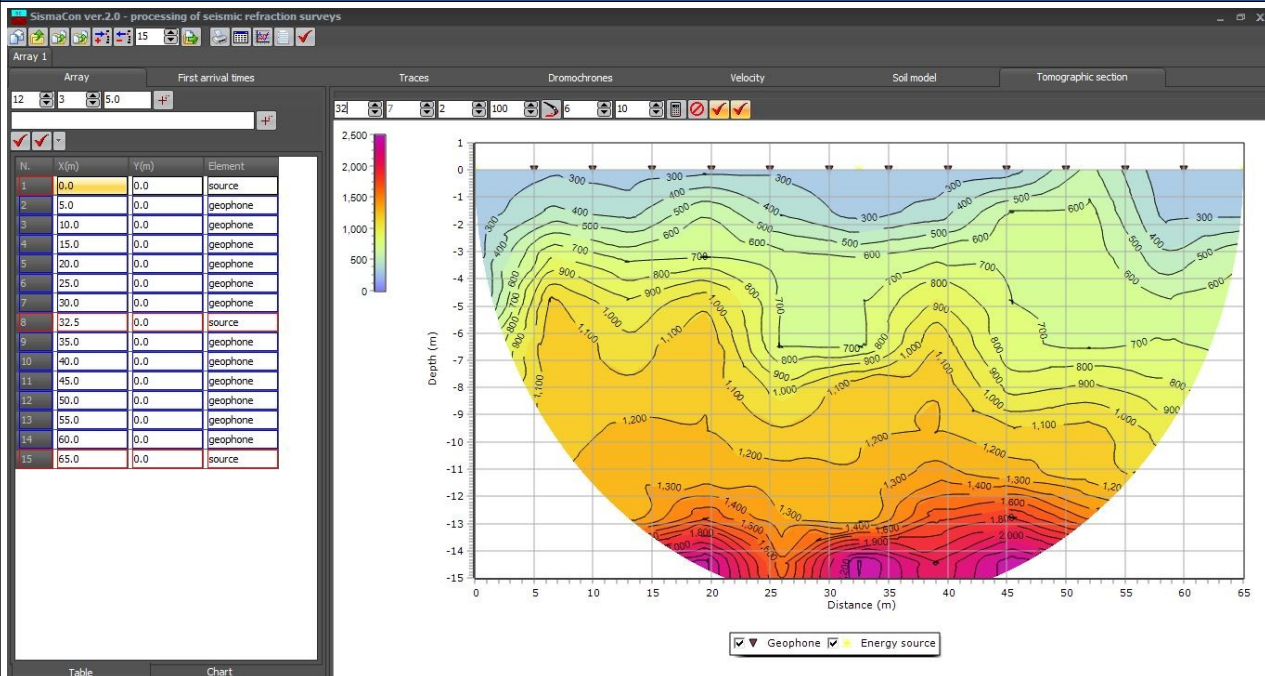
SismaCon ver.2.0 - processing of seismic refraction surveys

15

Array 1

Array | First arrival times | Traces | Dromochrones | Velocity | Soil model | Tomographic section

12 3 5.0

| N. | X(m) | Y(m) | Element |
|---|---|---|---|
| 1 | 0.0 | 0.0 | source |
| 2 | 5.0 | 0.0 | geophone |
| 3 | 10.0 | 0.0 | geophone |
| 4 | 15.0 | 0.0 | geophone |
| 5 | 20.0 | 0.0 | geophone |
| 6 | 25.0 | 0.0 | geophone |
| 7 | 30.0 | 0.0 | geophone |
| 8 | 32.5 | 0.0 | source |
| 9 | 35.0 | 0.0 | geophone |
| 10 | 40.0 | 0.0 | geophone |
| 11 | 45.0 | 0.0 | geophone |
| 12 | 50.0 | 0.0 | geophone |
| 13 | 55.0 | 0.0 | geophone |
| 14 | 60.0 | 0.0 | geophone |
| 15 | 65.0 | 0.0 | source |

Table | Chart

32 7 2 100 6 10

2,500 2,000 1,500 1,000 500 0

Depth (m)

1 0 -1 -2 -3 -4 -5 -6 -7 -8 -9 -10 -11 -12 -13 -14 -15

300 400 500 600 700 800 900 1,000 1,100 1,200 1,300 1,400 1,500 1,600 1,800 1,900 2,000

0 5 10 15 20 25 30 35 40 45 50 55 60 65

Distance (m)

Geophone Energy source